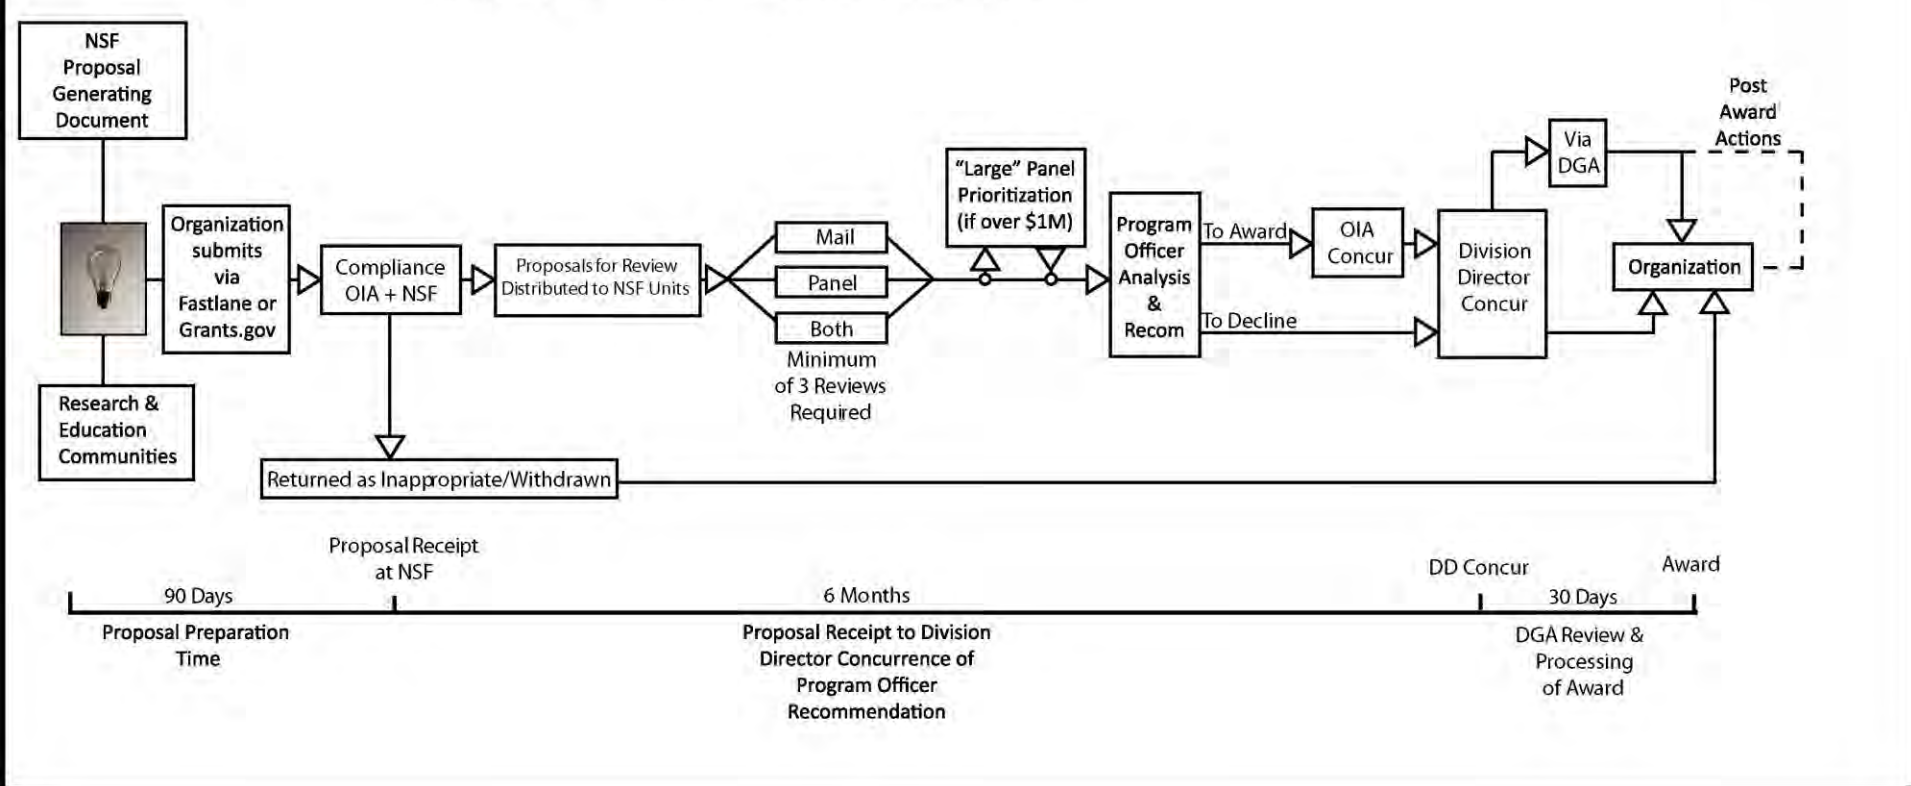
NSF Proposal Generating Document

Research & Education Communities

Organization submits via Fastlane or Grants.gov

Compliance OIA + NSF

Proposals for Review Distributed to NSF Units

Mail

Panel

Both

Minimum of 3 Reviews Required

"Large" Panel Prioritization (if over $1M)

Program Officer Analysis & Recom

To Award

To Decline

OIA Concur

Division Director Concur

Via DGA

Post Award Actions

Organization

Returned as Inappropriate/Withdrawn

Proposal Receipt at NSF

DD Concur

Award

90 Days

6 Months

30 Days

Proposal Preparation Time

Proposal Receipt to Division Director Concurrence of Program Officer Recommendation

DGA Review & Processing of Award